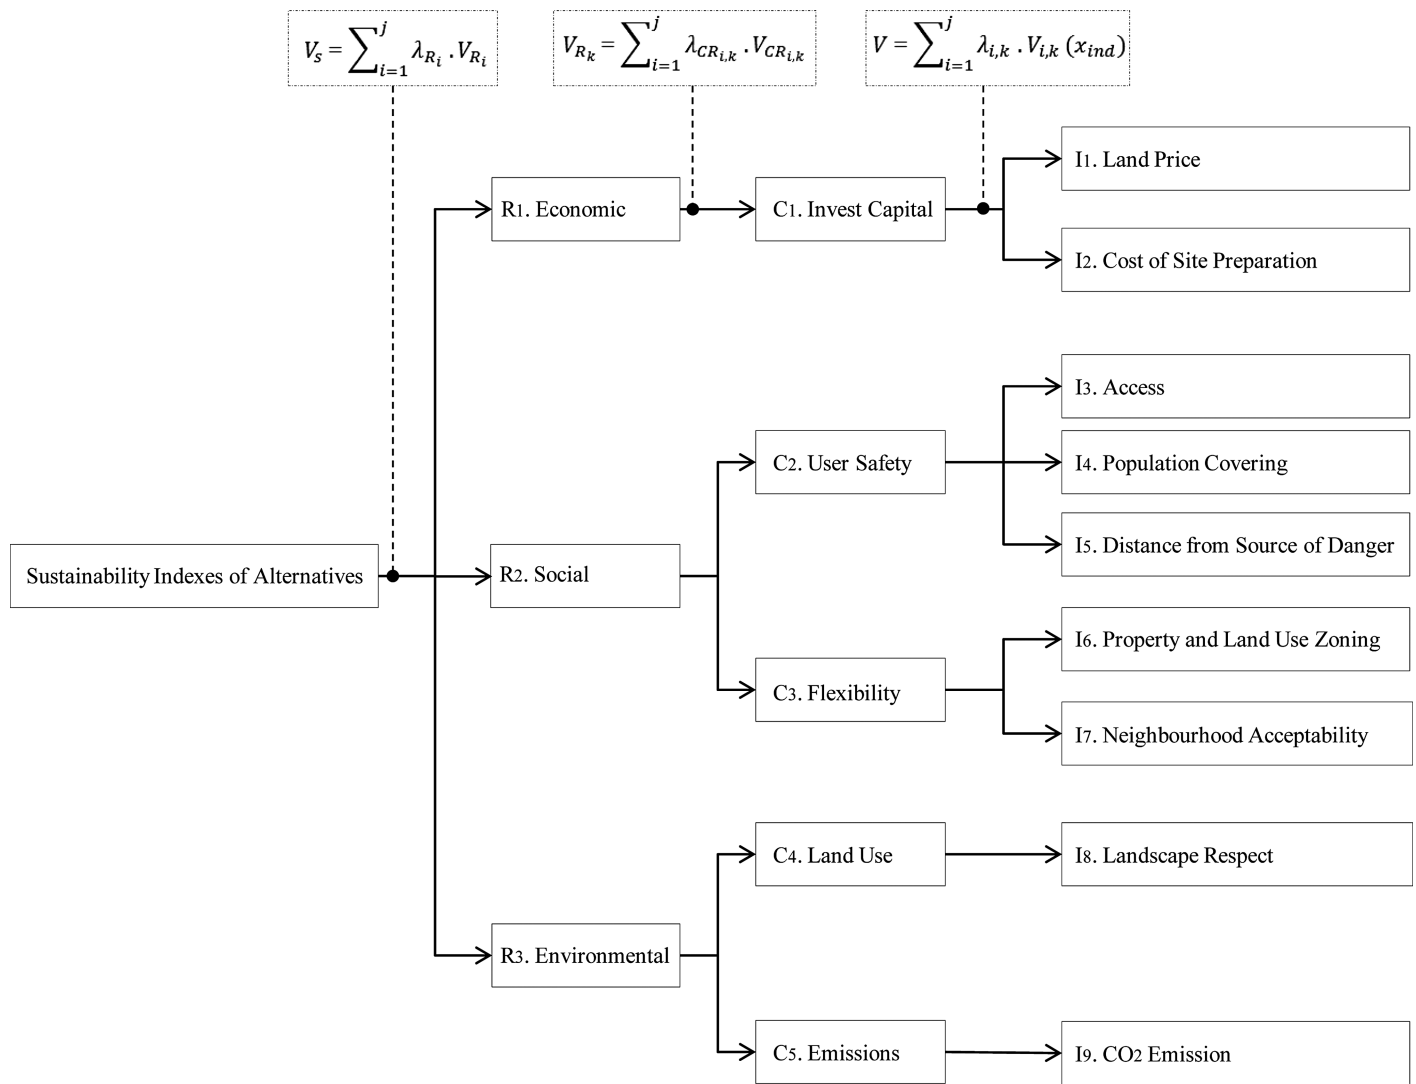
$V_s = \sum_{i=1}^{j} \lambda_{R_i} . V_{R_i}$

$V_{R_k} = \sum_{i=1}^{j} \lambda_{CR_{i,k}} . V_{CR_{i,k}}$

$V = \sum_{i=1}^{j} \lambda_{i,k} . V_{i,k} \, (x_{ind})$

Sustainability Indexes of Alternatives

R1. Economic

R2. Social

R3. Environmental

C1. Invest Capital

C2. User Safety

C3. Flexibility

C4. Land Use

C5. Emissions

I1. Land Price

I2. Cost of Site Preparation

I3. Access

I4. Population Covering

I5. Distance from Source of Danger

I6. Property and Land Use Zoning

I7. Neighbourhood Acceptability

I8. Landscape Respect

I9. $CO_2$ Emission